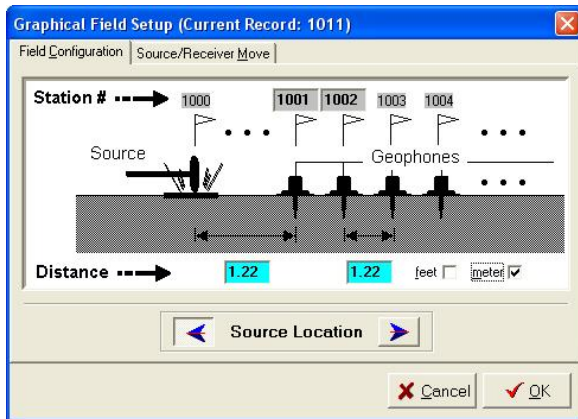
Graphical Field Setup (Current Record: 1011)

Field Configuration | Source/Receiver Move

Station #

1000 1001 1002 1003 1004

Source

Geophones

Distance

1.22

1.22

feet

meter

Source Location

Cancel

OK